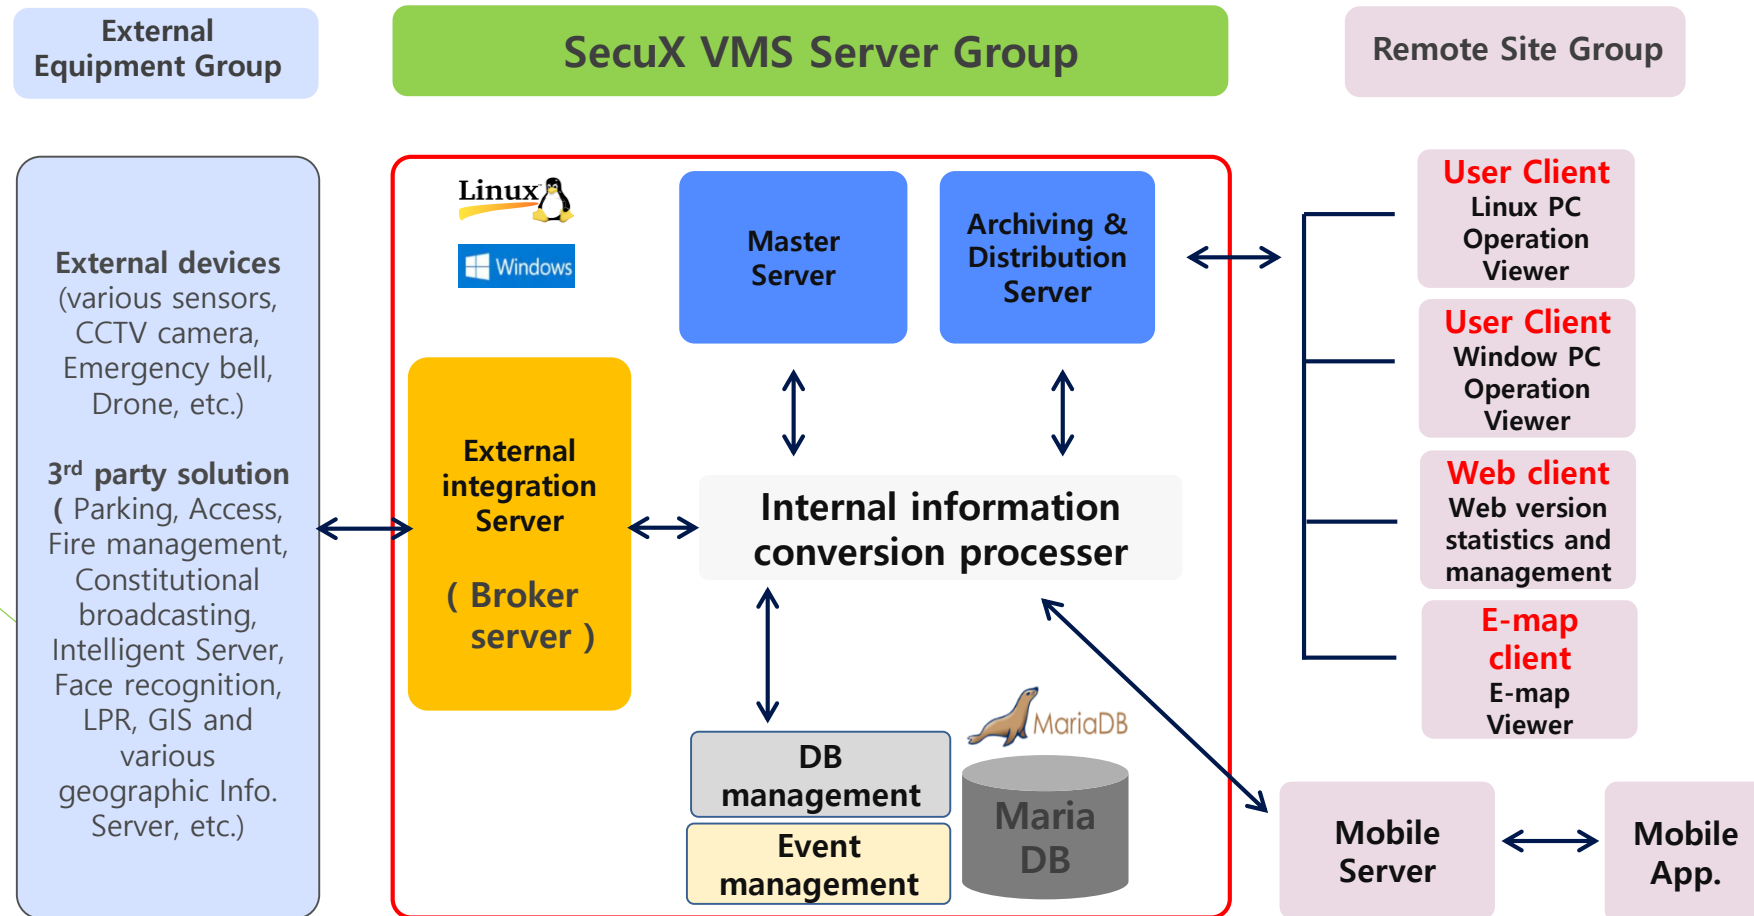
External Equipment Group

SecuX VMS Server Group

Remote Site Group

External devices (various sensors, CCTV camera, Emergency bell, Drone, etc.)

3rd party solution ( Parking, Access, Fire management, Constitutional broadcasting, Intelligent Server, Face recognition, LPR, GIS and various geographic Info. Server, etc.)

Linux

Windows

Master Server

Archiving & Distribution Server

External integration Server

( Broker server )

Internal information conversion processer

DB management

Event management

MariaDB

Maria DB

User Client
Linux PC Operation Viewer

User Client
Window PC Operation Viewer

Web client
Web version statistics and management

E-map client
E-map Viewer

Mobile Server

Mobile App.